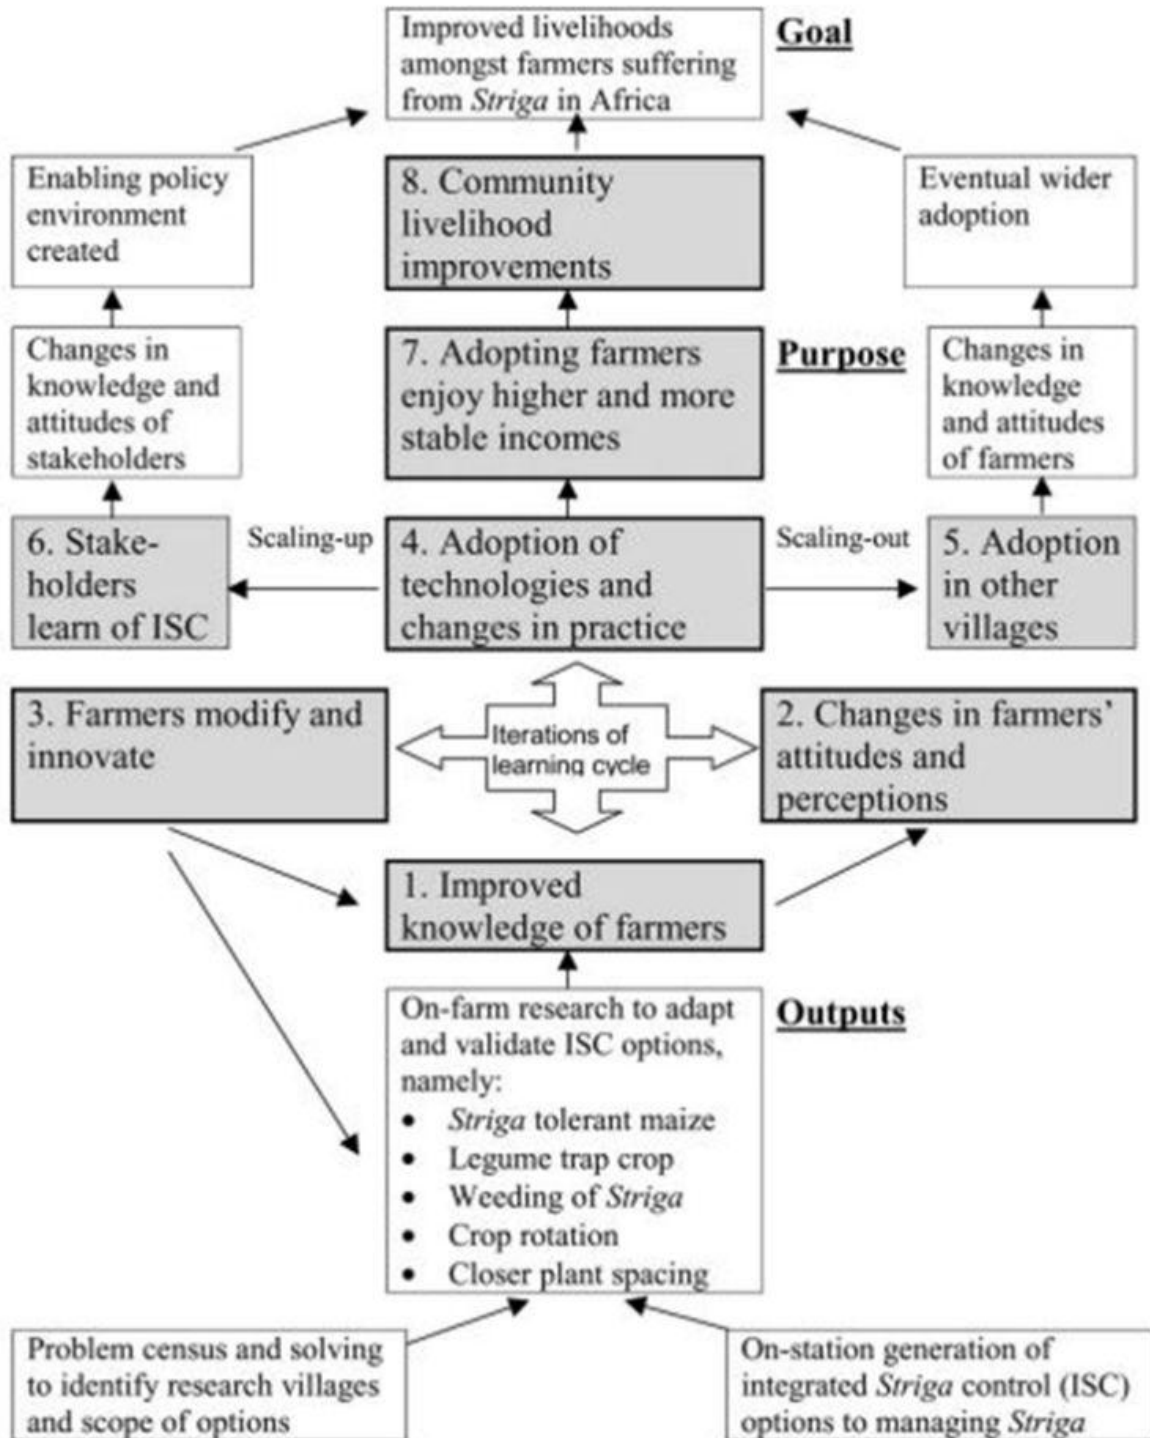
Improved livelihoods amongst farmers suffering from Striga in Africa

Goal

Enabling policy environment created

8. Community livelihood improvements

Eventual wider adoption

Changes in knowledge and attitudes of stakeholders

7. Adopting farmers enjoy higher and more stable incomes

Purpose

Changes in knowledge and attitudes of farmers

6. Stakeholders learn of ISC

Scaling-up

4. Adoption of technologies and changes in practice

Scaling-out

5. Adoption in other villages

3. Farmers modify and innovate

Iterations of learning cycle

2. Changes in farmers' attitudes and perceptions

1. Improved knowledge of farmers

On-farm research to adapt and validate ISC options, namely:
- Striga tolerant maize
- Legume trap crop
- Weeding of Striga
- Crop rotation
- Closer plant spacing

Outputs

Problem census and solving to identify research villages and scope of options

On-station generation of integrated Striga control (ISC) options to managing Striga